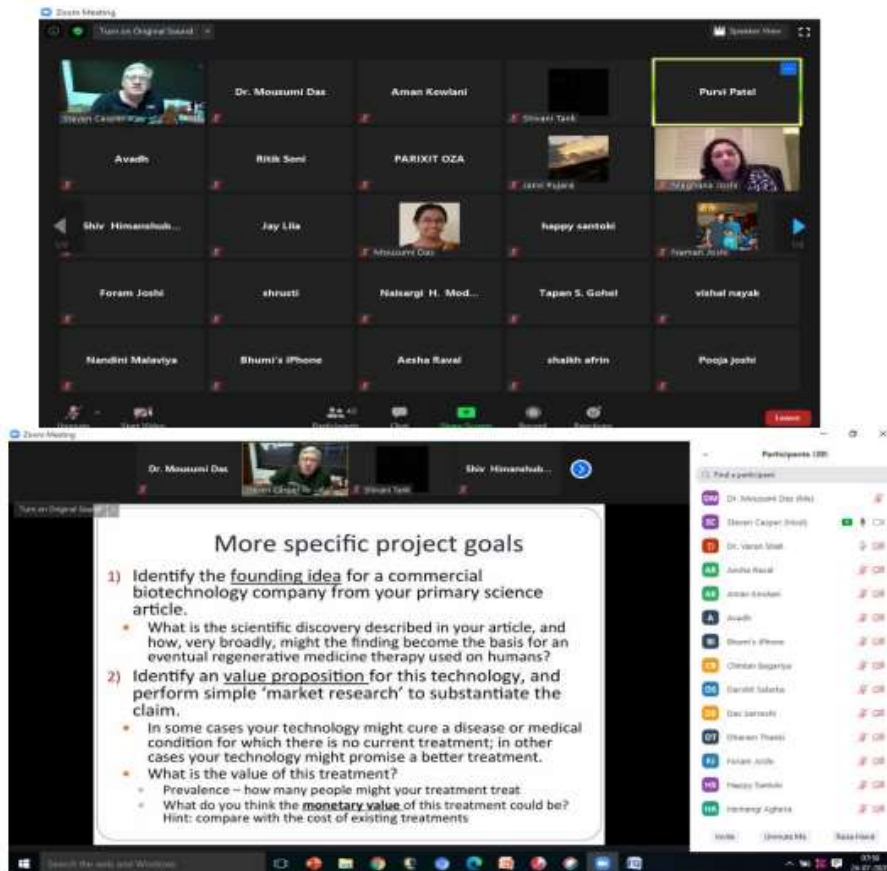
Zoom Meeting

Turn on Original Sound

Speaker View

Steven Casper

Dr. Mousumi Das

Aman Kewlani

Shivani Tank

Purvi Patel

Avadh

Ritik Soni

PARIXIT OZA

Janvi Pujara

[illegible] Joshi

Shiv Himanshub...

Jay Lila

Mousumi Das

happy santoki

Naman Joshi

Foram Joshi

shrusti

Naisargi H. Mod...

Tapan S. Gohel

vishal nayak

Nandini Malaviya

Bhumi's iPhone

Aesha Raval

shaikh afrin

Pooja joshi

Leave

Zoom Meeting

Dr. Mousumi Das

Steven Casper

Shivani Tank

Shiv Himanshub...

Turn on Original Sound

More specific project goals

1) Identify the founding idea for a commercial biotechnology company from your primary science article.

- What is the scientific discovery described in your article, and how, very broadly, might the finding become the basis for an eventual regenerative medicine therapy used on humans?

2) Identify an value proposition for this technology, and perform simple 'market research' to substantiate the claim.

- In some cases your technology might cure a disease or medical condition for which there is no current treatment; in other cases your technology might promise a better treatment.
- What is the value of this treatment?
  - Prevalence – how many people might your treatment treat
  - What do you think the monetary value of this treatment could be? Hint: compare with the cost of existing treatments

Participants (39)

Find a participant

Dr. Mousumi Das (Me)

Steven Casper (Host)

Dr. Varun Shah

Aesha Raval

Aman Kewlani

Avadh

Bhumi's iPhone

Chintan Bagariya

Darshil Sabaha

Das Samechi

Dhanani Thanki

Foram Joshi

Happy Santoki

Hemangi Aghera

Invite

Unmute Me

Raise Hand

Search the web and Windows